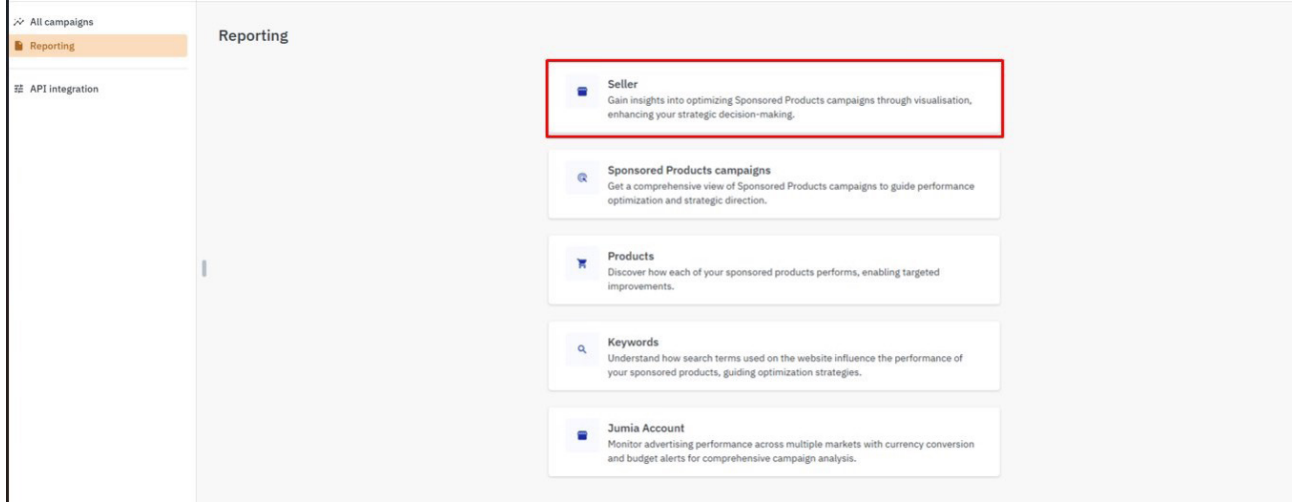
All campaigns
Reporting

API integration

Reporting

Seller
Gain insights into optimizing Sponsored Products campaigns through visualisation, enhancing your strategic decision-making.

Sponsored Products campaigns
Get a comprehensive view of Sponsored Products campaigns to guide performance optimization and strategic direction.

Products
Discover how each of your sponsored products performs, enabling targeted improvements.

Keywords
Understand how search terms used on the website influence the performance of your sponsored products, guiding optimization strategies.

Jumia Account
Monitor advertising performance across multiple markets with currency conversion and budget alerts for comprehensive campaign analysis.